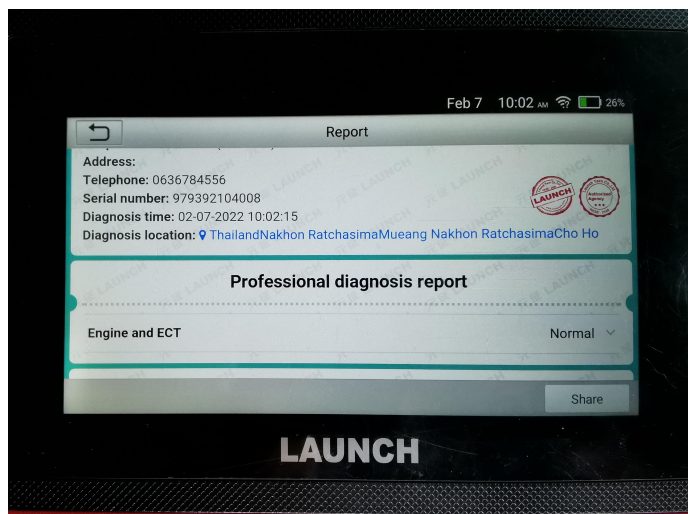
Feb 7 10:02 AM 26%

Report

Address:
Telephone: 0636784556
Serial number: 979392104008
Diagnosis time: 02-07-2022 10:02:15
Diagnosis location: ThailandNakhon RatchasimaMueang Nakhon RatchasimaCho Ho

LAUNCH

Authorized Agency

Professional diagnosis report

Engine and ECT Normal

Share

LAUNCH